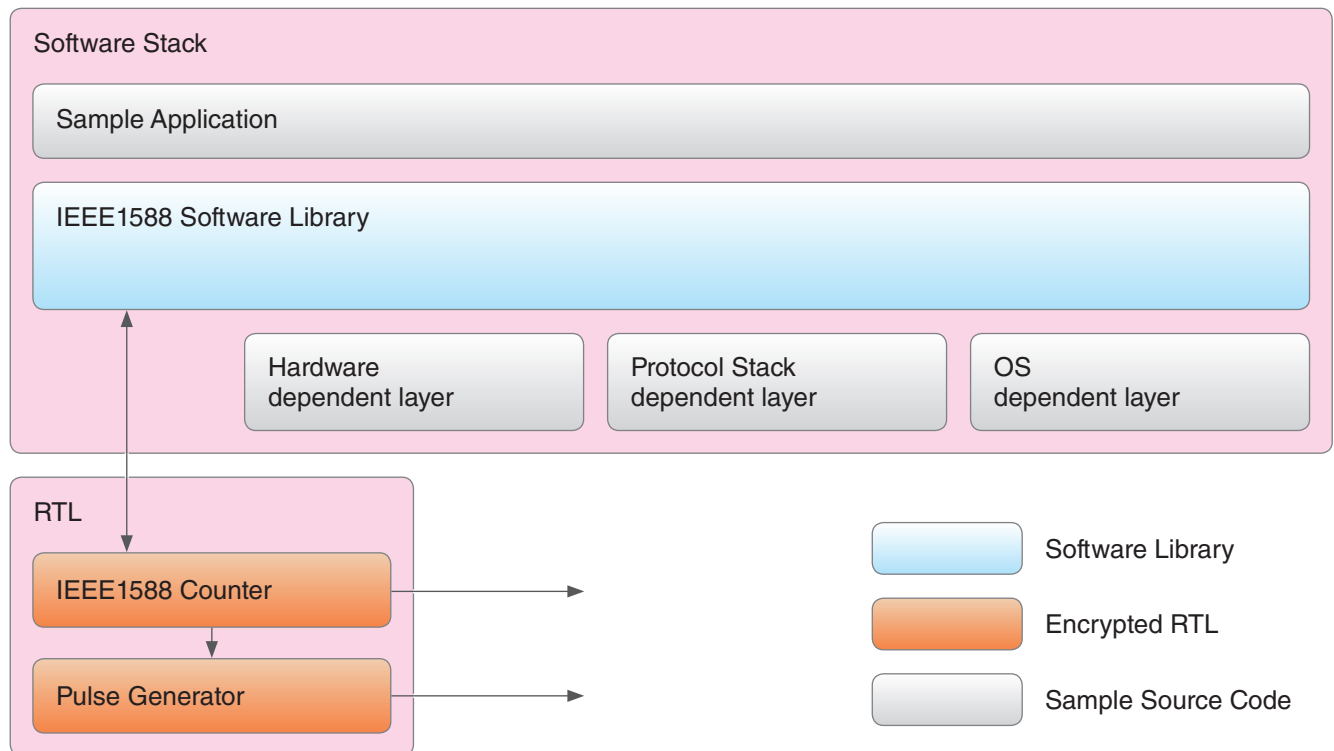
Software Stack

Sample Application

IEEE1588 Software Library

Hardware dependent layer

Protocol Stack dependent layer

OS dependent layer

RTL

IEEE1588 Counter

Pulse Generator

Software Library

Encrypted RTL

Sample Source Code